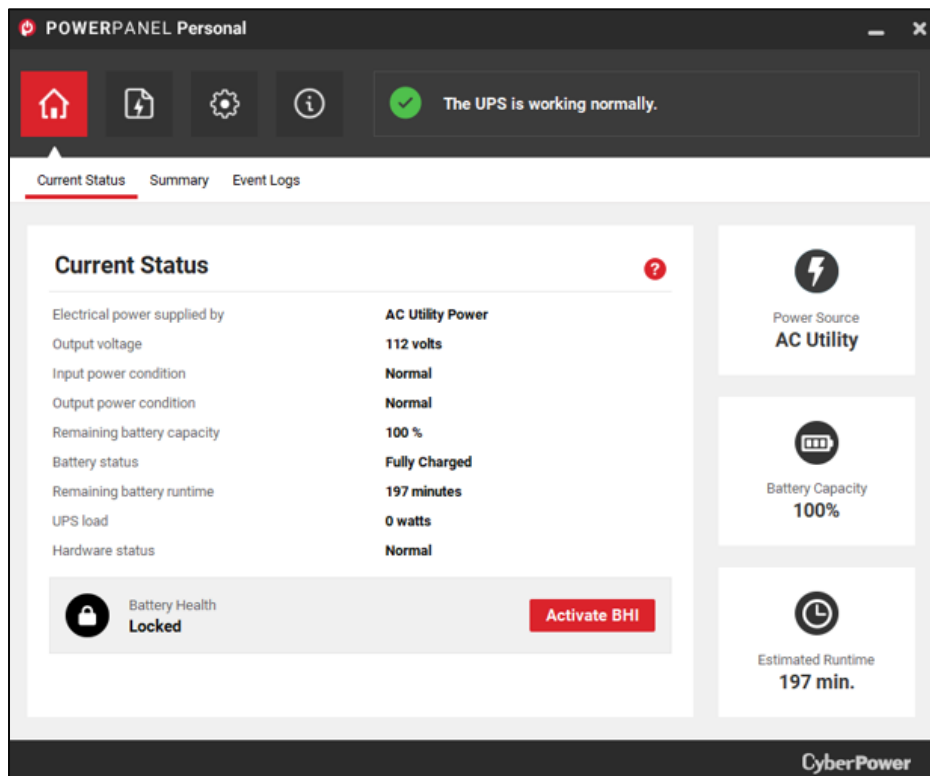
POWERPANEL Personal

The UPS is working normally.

Current Status Summary Event Logs

Current Status

?

| | |
|---|---|
| Electrical power supplied by | AC Utility Power |
| Output voltage | 112 volts |
| Input power condition | Normal |
| Output power condition | Normal |
| Remaining battery capacity | 100 % |
| Battery status | Fully Charged |
| Remaining battery runtime | 197 minutes |
| UPS load | 0 watts |
| Hardware status | Normal |

Battery Health
Locked

Activate BHI

Power Source
AC Utility

Battery Capacity
100%

Estimated Runtime
197 min.

CyberPower